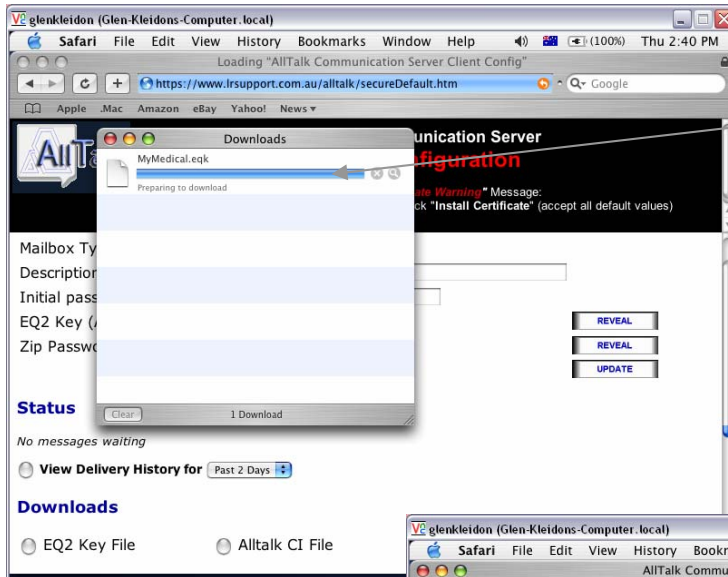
glenkleidon (Glen-Kleidons-Computer.local)

Safari File Edit View History Bookmarks Window Help (100%) Thu 2:40 PM

Loading "AllTalk Communication Server Client Config"

https://www.lrsupport.com.au/alltalk/secureDefault.htm

Google

Apple .Mac Amazon eBay Yahoo! News

Downloads

MyMedical.eqk

Preparing to download

Clear

1 Download

unication Server

figuration

ate Warning" Message:

ck "Install Certificate" (accept all default values)

Mailbox Ty

Description

Initial pass

EQ2 Key (

Zip Passwo

REVEAL

REVEAL

UPDATE

Status

No messages waiting

View Delivery History for Past 2 Days

Downloads

EQ2 Key File

Alltalk CI File

glenkleidon (Glen-Kleidons-Computer.local)

Safari File Edit View History Bookm

AllTalk Commu